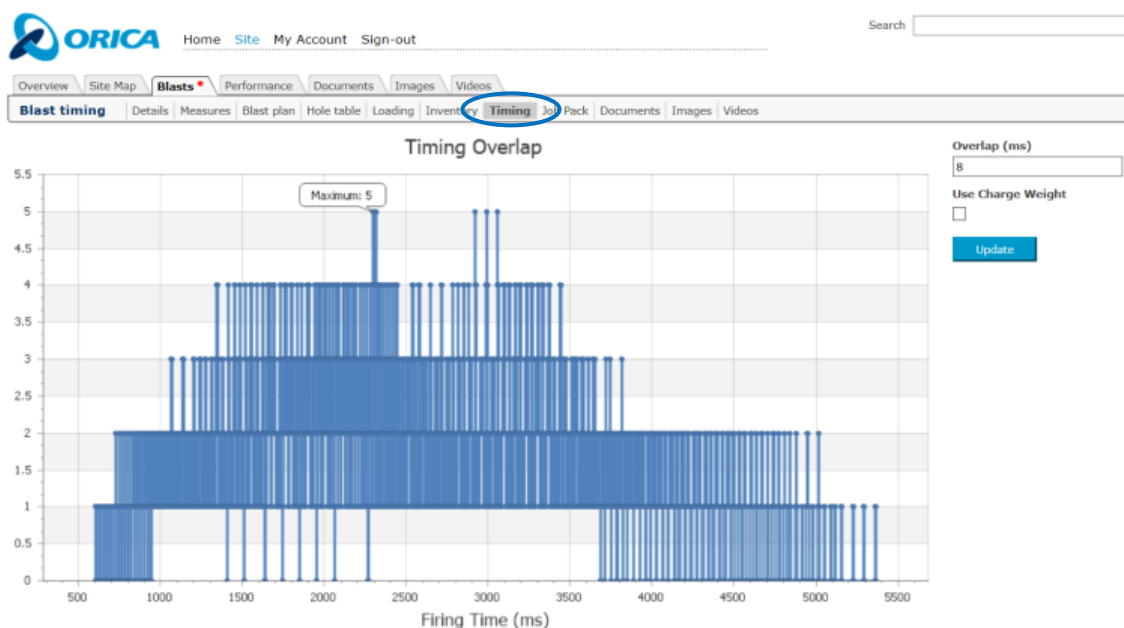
ORICA

Home Site My Account Sign-out

Search

Overview | Site Map | Blasts | Performance | Documents | Images | Videos

Blast timing | Details | Measures | Blast plan | Hole table | Loading | Inventory | Timing | Job Pack | Documents | Images | Videos

Timing Overlap

Maximum: 5

5.5
5
4.5
4
3.5
3
2.5
2
1.5
1
0.5
0

500 1000 1500 2000 2500 3000 3500 4000 4500 5000 5500

Firing Time (ms)

Overlap (ms)
8

Use Charge Weight

Update